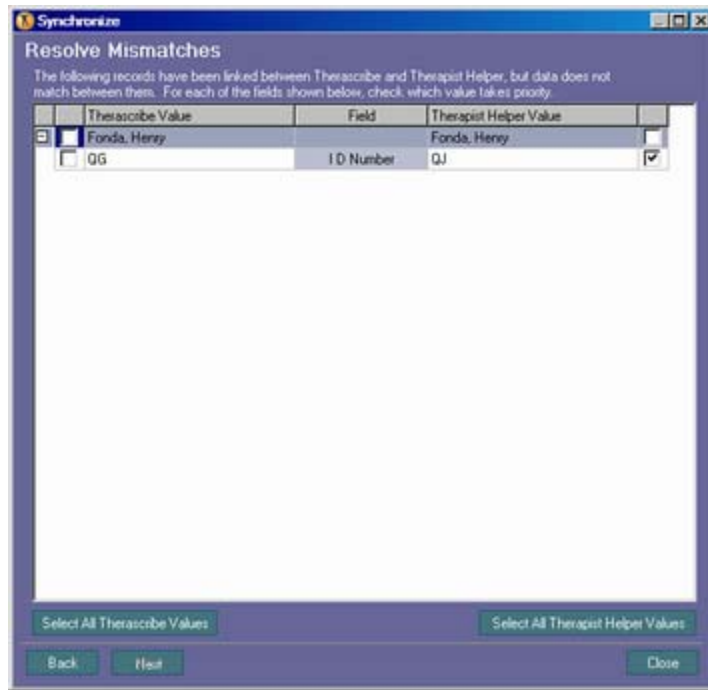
Synchronize

Resolve Mismatches

The following records have been linked between Therascribe and Therapist Helper, but data does not match between them. For each of the fields shown below, check which value takes priority.

| | | Therascribe Value | Field | Therapist Helper Value | |
|---|---|---|---|---|---|
| ⊟ | ☐ | Fonda, Henry | | Fonda, Henry | ☐ |
| | ☐ | QG | I D Number | QJ | ☑ |

Select All Therascribe Values

Select All Therapist Helper Values

Back

Next

Close